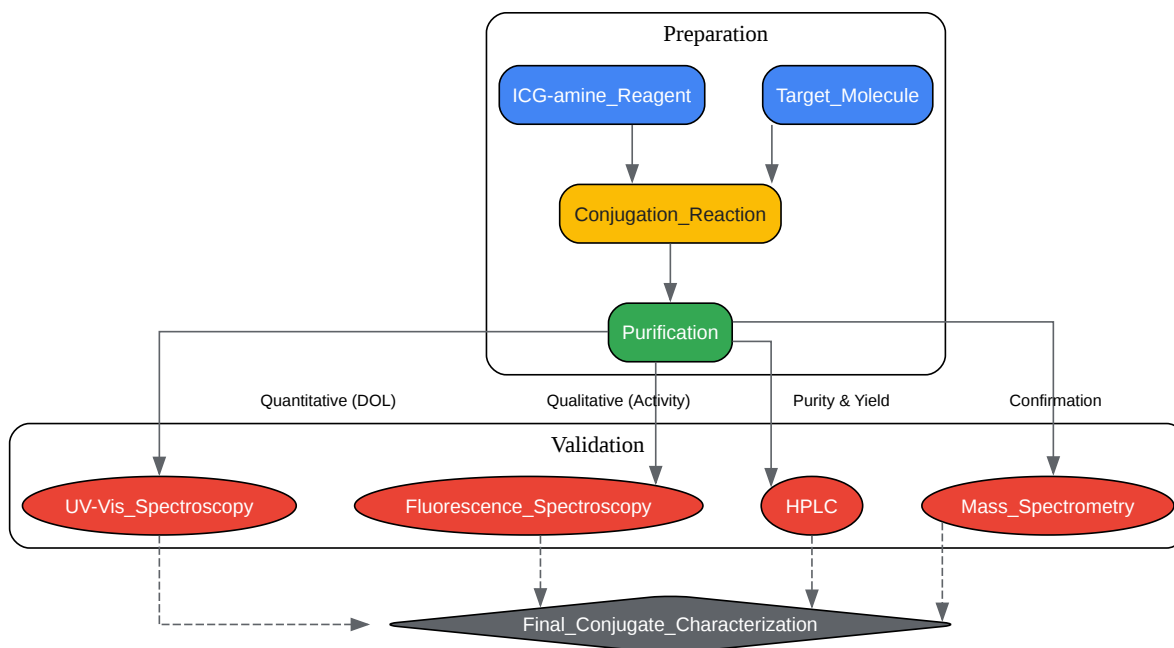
Preparation

ICG-amine_Reagent

Target_Molecule

Conjugation_Reaction

Purification

Quantitative (DOL)

Qualitative (Activity)

Purity & Yield

Confirmation

Validation

UV-Vis_Spectroscopy

Fluorescence_Spectroscopy

HPLC

Mass_Spectrometry

Final_Conjugate_Characterization